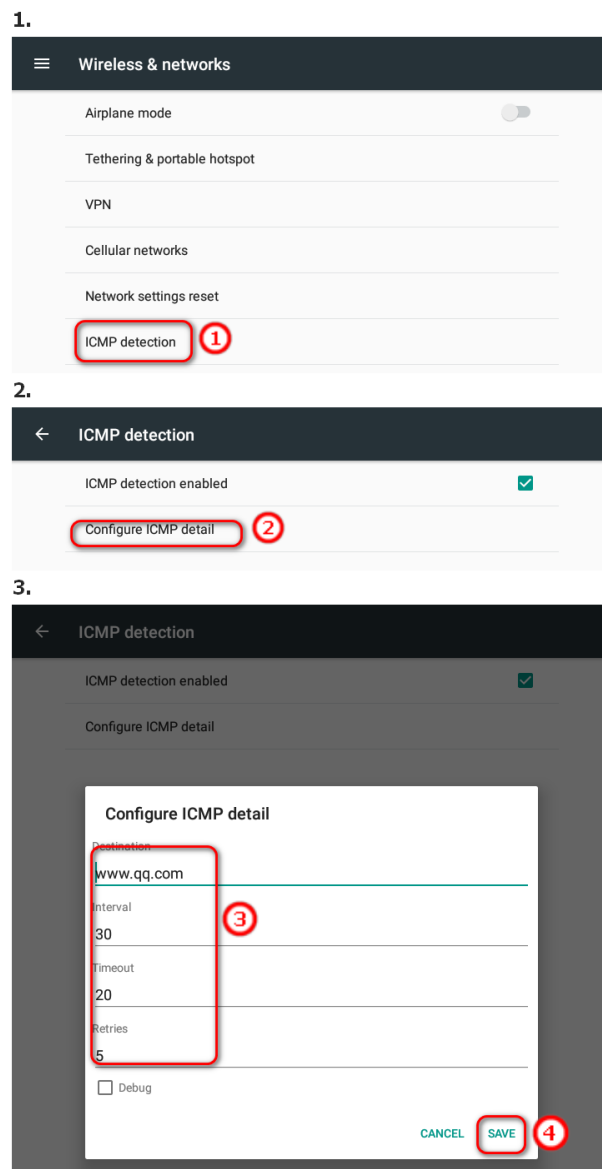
1.

Wireless & networks

Airplane mode

Tethering & portable hotspot

VPN

Cellular networks

Network settings reset

ICMP detection

1

2.

ICMP detection

ICMP detection enabled

Configure ICMP detail

2

3.

ICMP detection

ICMP detection enabled

Configure ICMP detail

Configure ICMP detail

Destination

www.qq.com

Interval

30

Timeout

20

Retries

5

3

Debug

CANCEL

SAVE

4